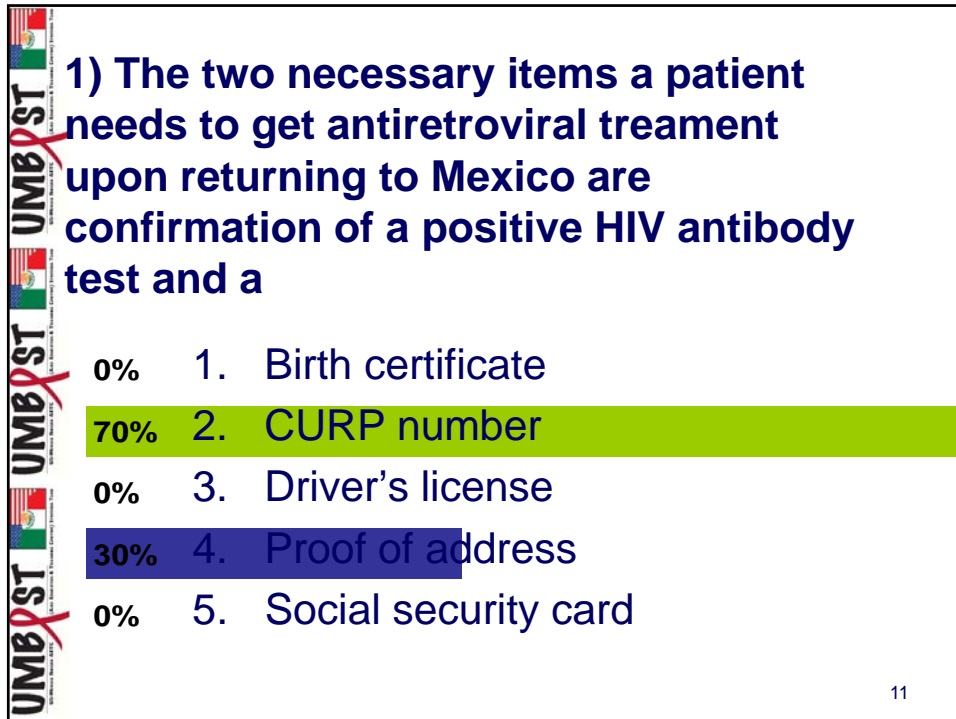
UMBRST UMBRST UMBRST

1) The two necessary items a patient needs to get antiretroviral treament upon returning to Mexico are confirmation of a positive HIV antibody test and a

0% 1. Birth certificate
70% 2. CURP number
0% 3. Driver’s license
30% 4. Proof of address
0% 5. Social security card

11